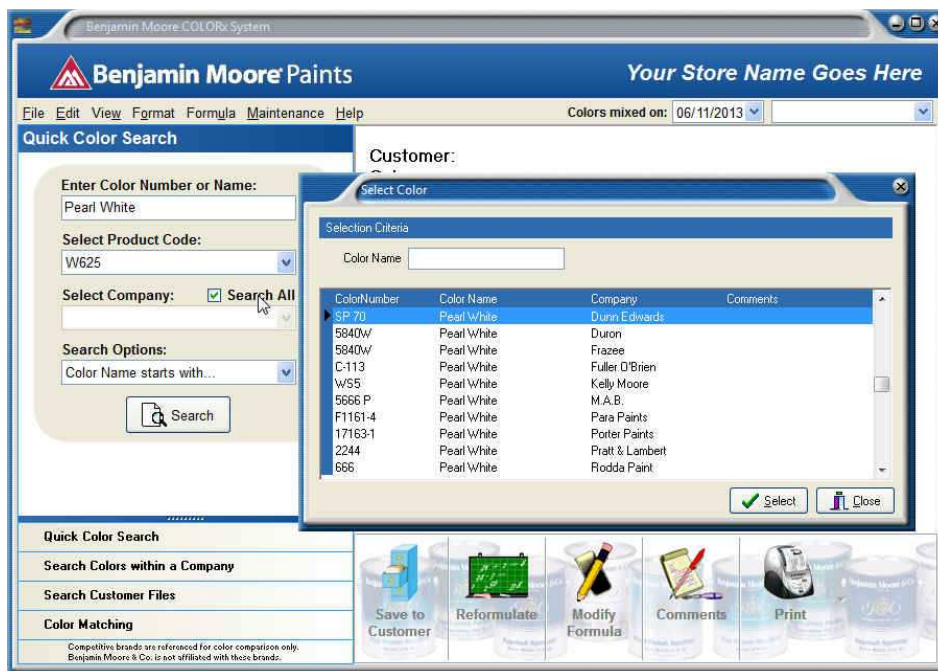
Benjamin Moore COLORx System

Benjamin Moore Paints

Your Store Name Goes Here

File Edit View Format Formula Maintenance Help

Colors mixed on: 06/11/2013

Quick Color Search

Enter Color Number or Name:

Pearl White

Select Product Code:

W625

Select Company: Search All

Search Options:

Color Name starts with...

Search

Customer:

Select Color

Selection Criteria

Color Name

| ColorNumber | Color Name | Company | Comments |
|---|---|---|---|
| SP 70 | Pearl White | Dunn Edwards | |
| 5840W | Pearl White | Duron | |
| 5840W | Pearl White | Frazee | |
| C-113 | Pearl White | Fuller O'Brien | |
| WS5 | Pearl White | Kelly Moore | |
| 5666 P | Pearl White | M.A.B. | |
| F1161-4 | Pearl White | Para Paints | |
| 17163-1 | Pearl White | Porter Paints | |
| 2244 | Pearl White | Pratt & Lambert | |
| 666 | Pearl White | Rodda Paint | |

Select

Close

Quick Color Search

Search Colors within a Company

Search Customer Files

Color Matching

Competitive brands are referenced for color comparison only. Benjamin Moore & Co. is not affiliated with these brands.

Save to Customer

Reformulate

Modify Formula

Comments

Print